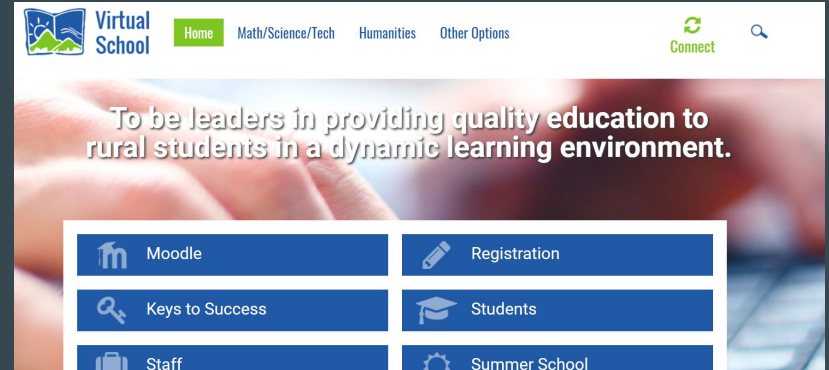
Virtual School

Home Math/Science/Tech Humanities Other Options

Connect

To be leaders in providing quality education to rural students in a dynamic learning environment.

Moodle
Registration
Keys to Success
Students
Staff
Summer School